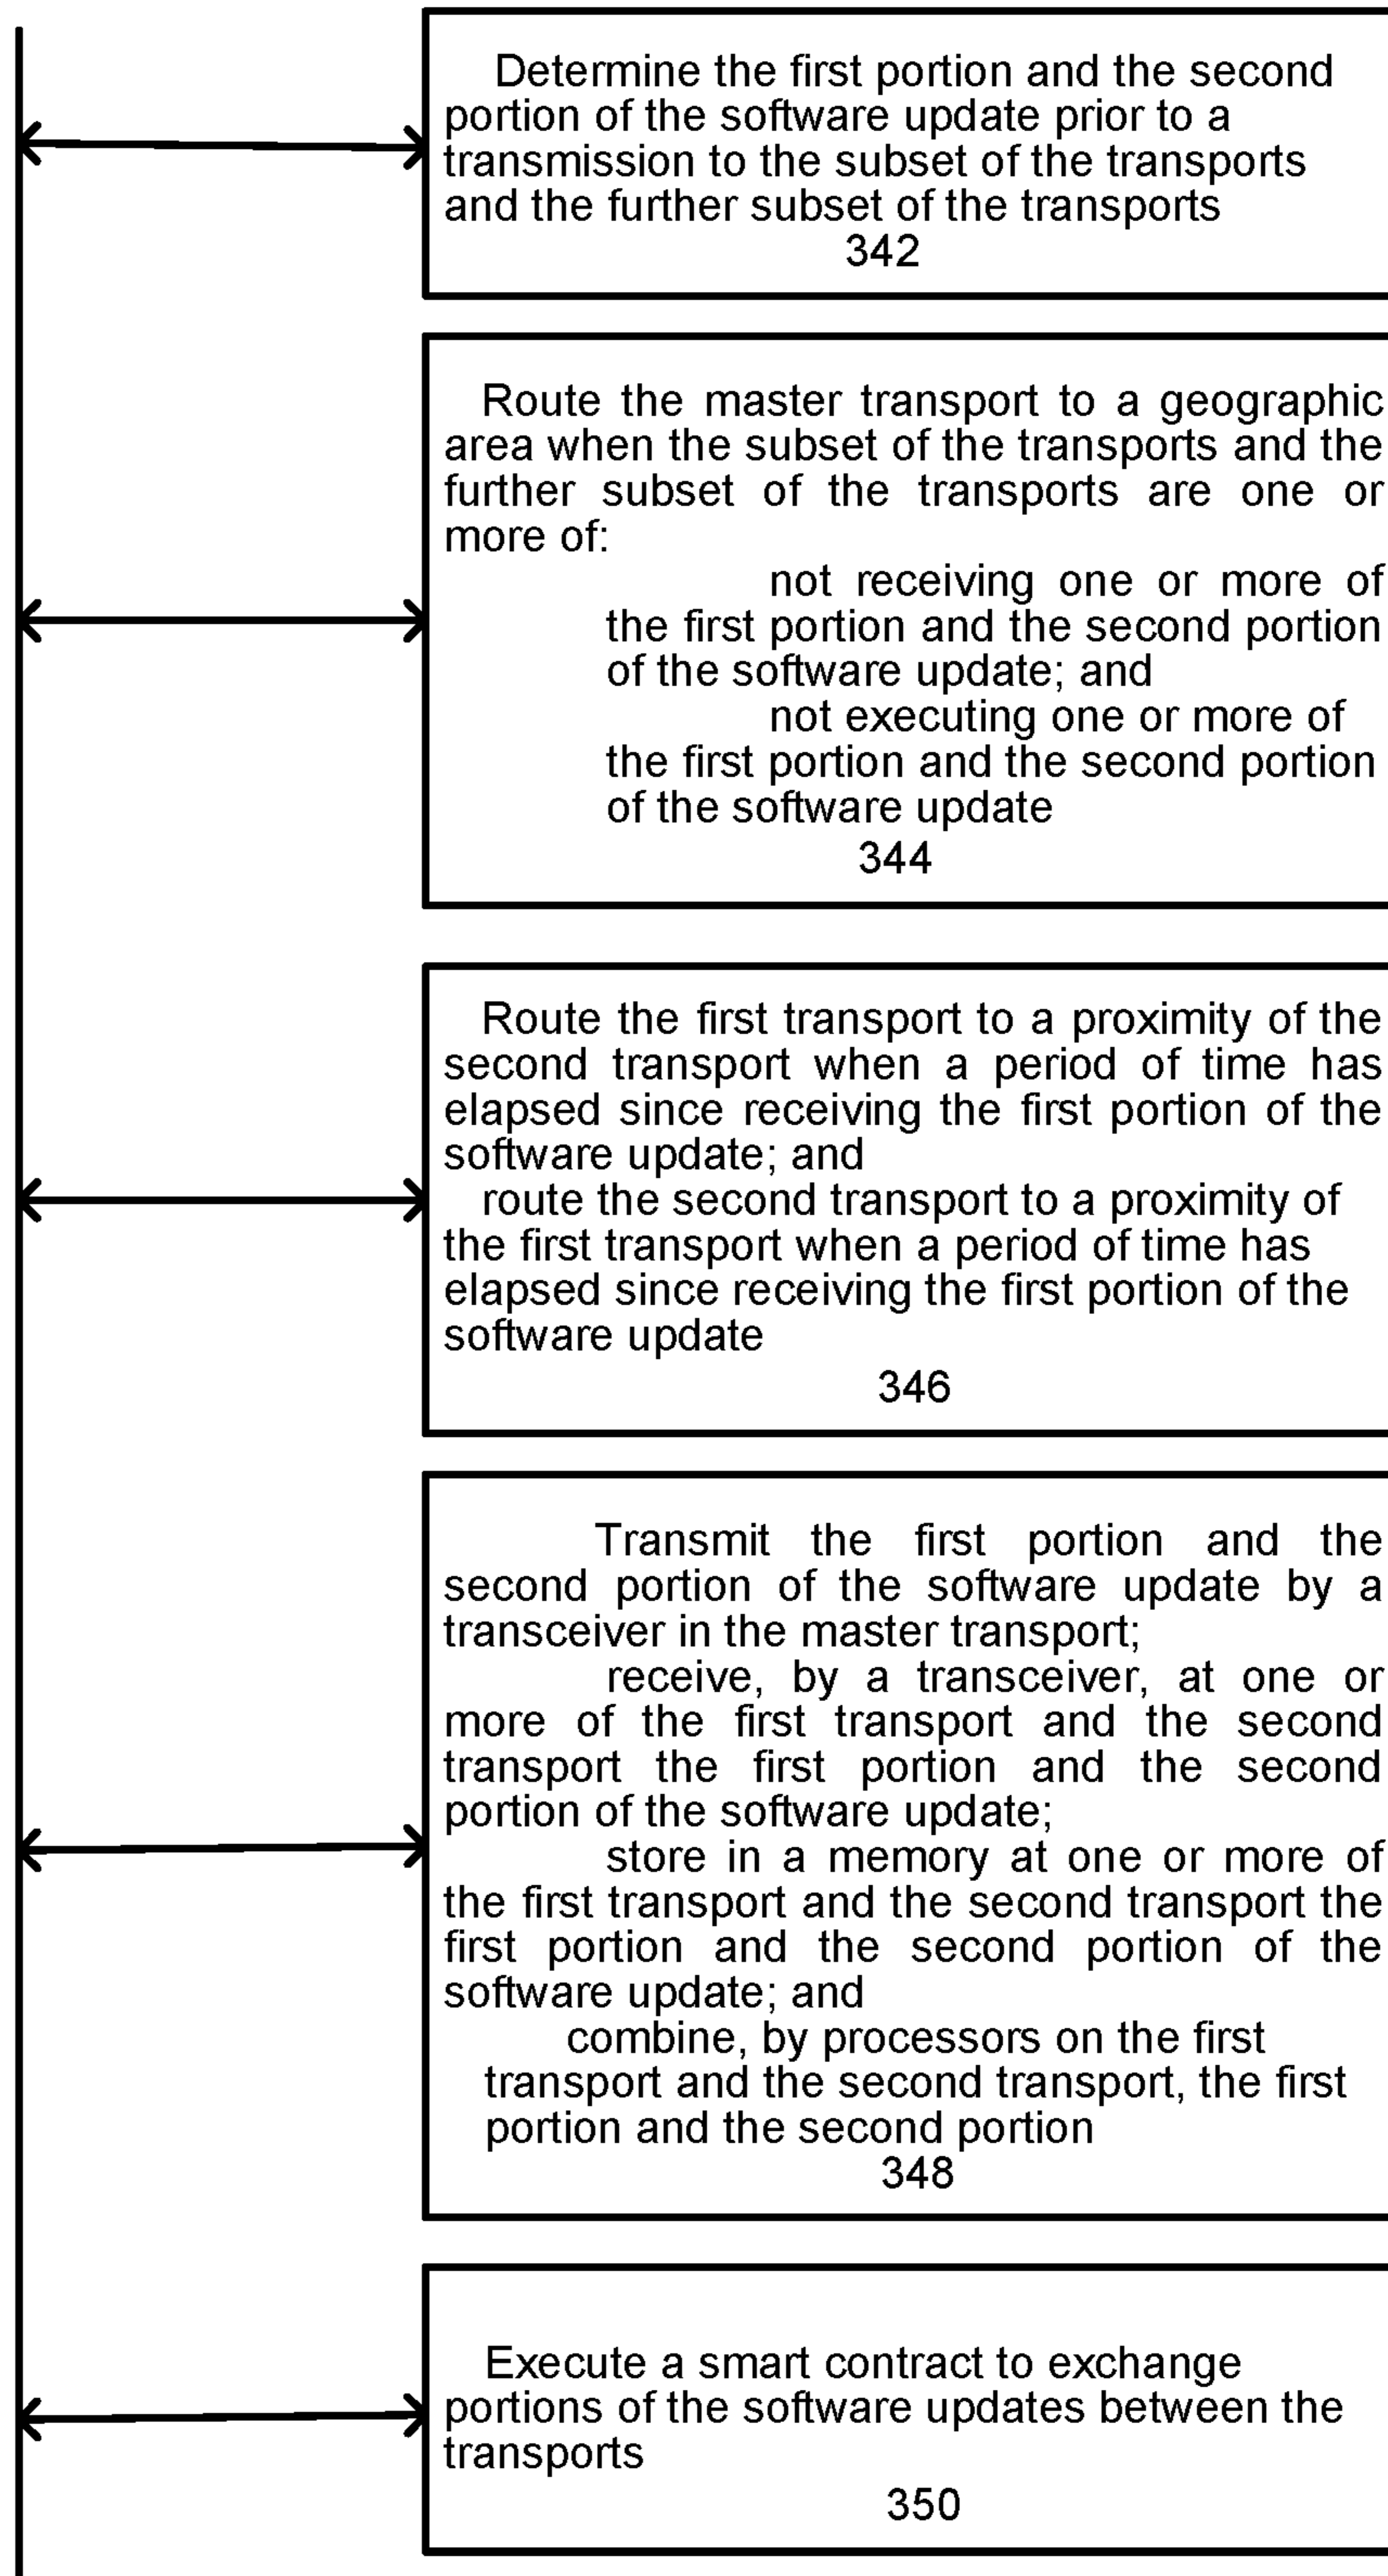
Determine the first portion and the second portion of the software update prior to a transmission to the subset of the transports and the further subset of the transports
342

Route the master transport to a geographic area when the subset of the transports and the further subset of the transports are one or more of:

not receiving one or more of the first portion and the second portion of the software update; and

not executing one or more of the first portion and the second portion of the software update
344

Route the first transport to a proximity of the second transport when a period of time has elapsed since receiving the first portion of the software update; and

route the second transport to a proximity of the first transport when a period of time has elapsed since receiving the first portion of the software update
346

Transmit the first portion and the second portion of the software update by a transceiver in the master transport;

receive, by a transceiver, at one or more of the first transport and the second transport the first portion and the second portion of the software update;

store in a memory at one or more of the first transport and the second transport the first portion and the second portion of the software update; and

combine, by processors on the first transport and the second transport, the first portion and the second portion
348

Execute a smart contract to exchange portions of the software updates between the transports
350